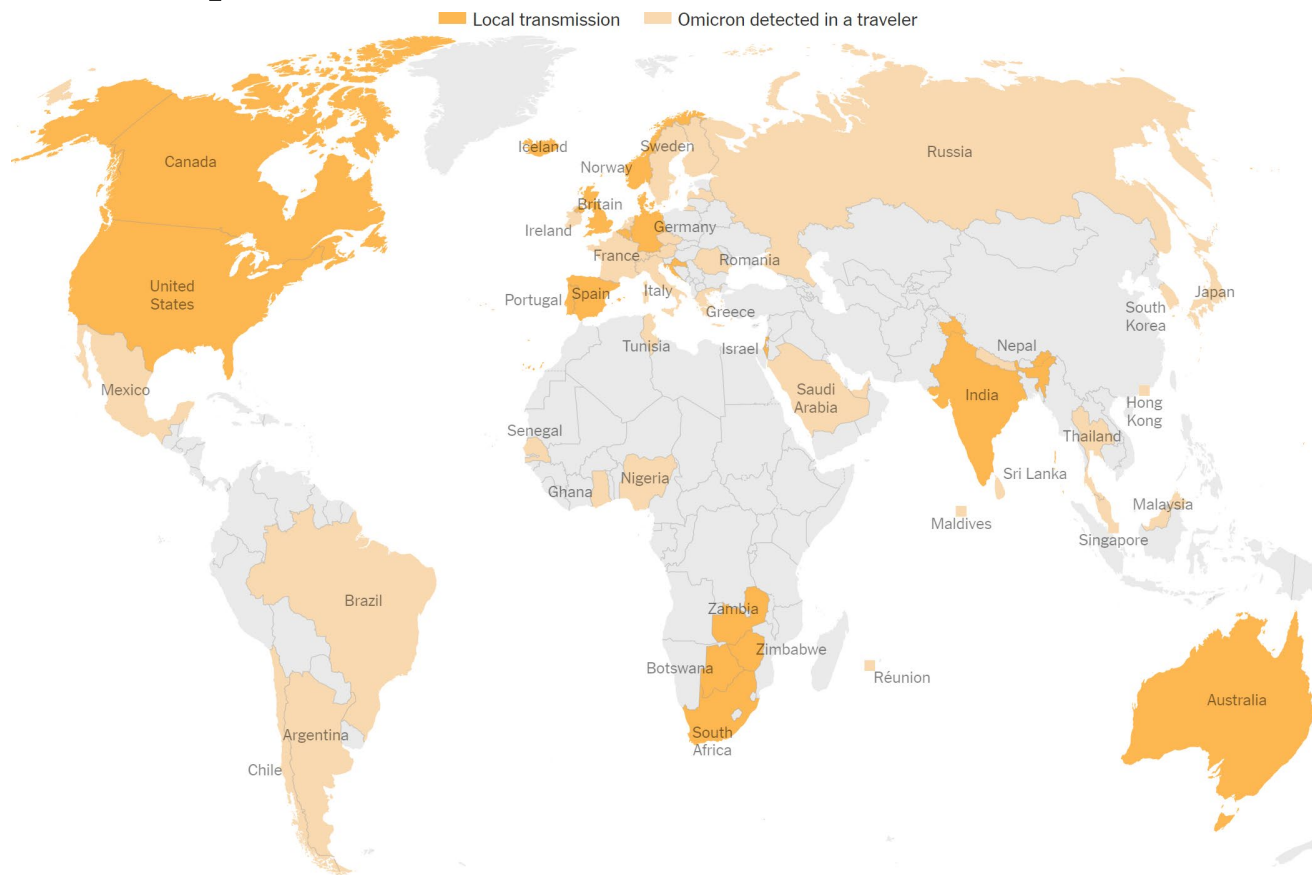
Local transmission
Omicron detected in a traveler

Canada
Iceland
Norway
Sweden
Russia
Britain
Ireland
Germany
France
Romania
United States
Portugal
Spain
Italy
Greece
South Korea
Japan
Tunisia
Israel
Nepal
Mexico
Saudi Arabia
India
Hong Kong
Senegal
Thailand
Ghana
Nigeria
Sri Lanka
Maldives
Malaysia
Singapore
Brazil
Zambia
Zimbabwe
Botswana
Réunion
Australia
Argentina
South Africa
Chile